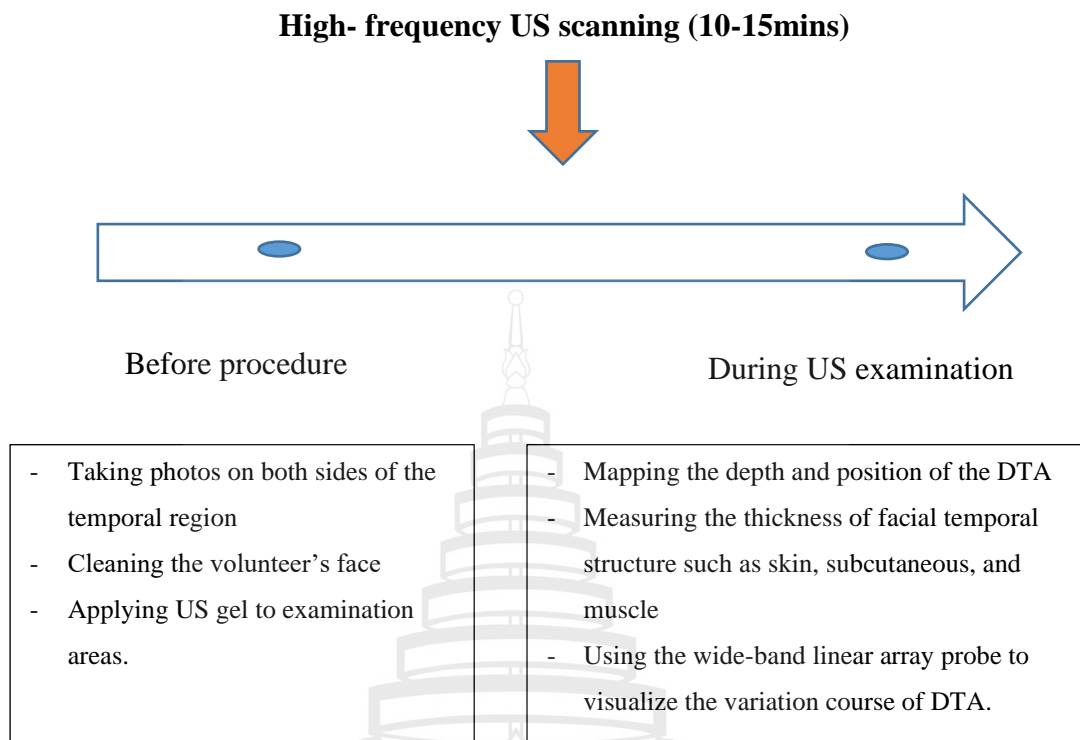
High- frequency US scanning (10-15mins)

Before procedure

During US examination

- Taking photos on both sides of the temporal region
- Cleaning the volunteer’s face
- Applying US gel to examination areas.

- Mapping the depth and position of the DTA
- Measuring the thickness of facial temporal structure such as skin, subcutaneous, and muscle
- Using the wide-band linear array probe to visualize the variation course of DTA.